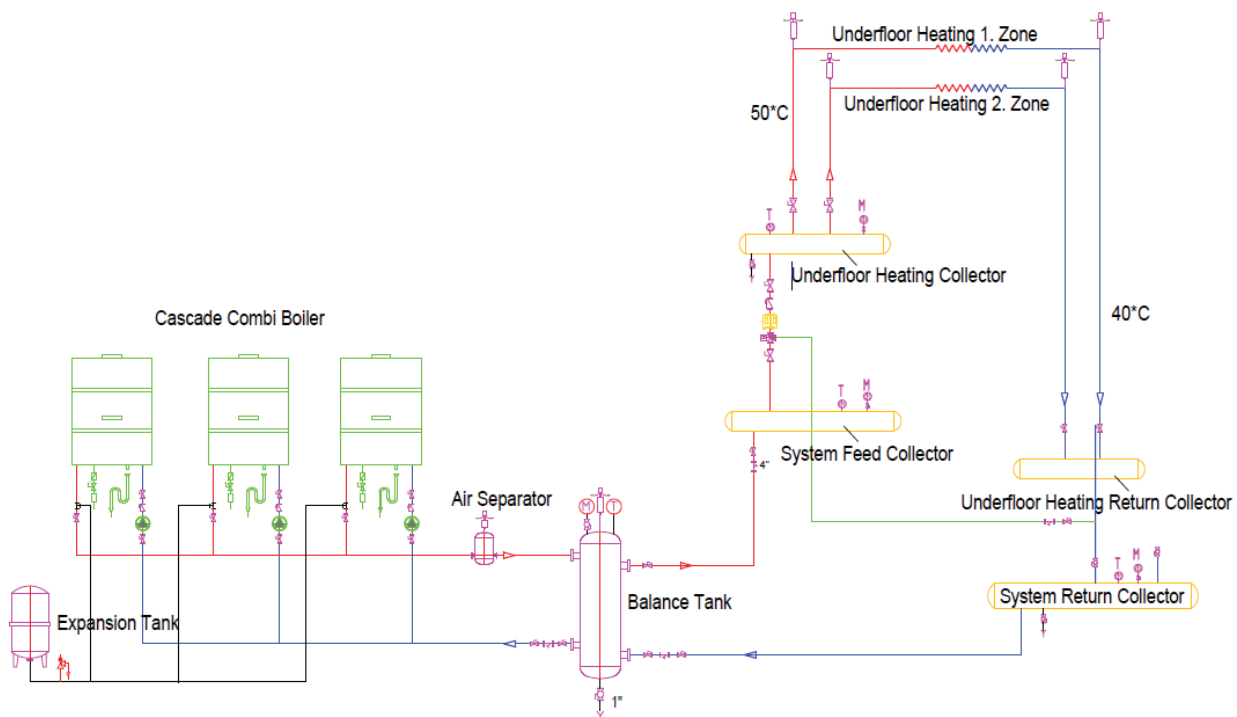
Underfloor Heating 1. Zone

Underfloor Heating 2. Zone

50*C

T M

Underfloor Heating Collector

40*C

Cascade Combi Boiler

T M

System Feed Collector

4"

Underfloor Heating Return Collector

Air Separator

M T

T M

System Return Collector

Balance Tank

Expansion Tank

1"